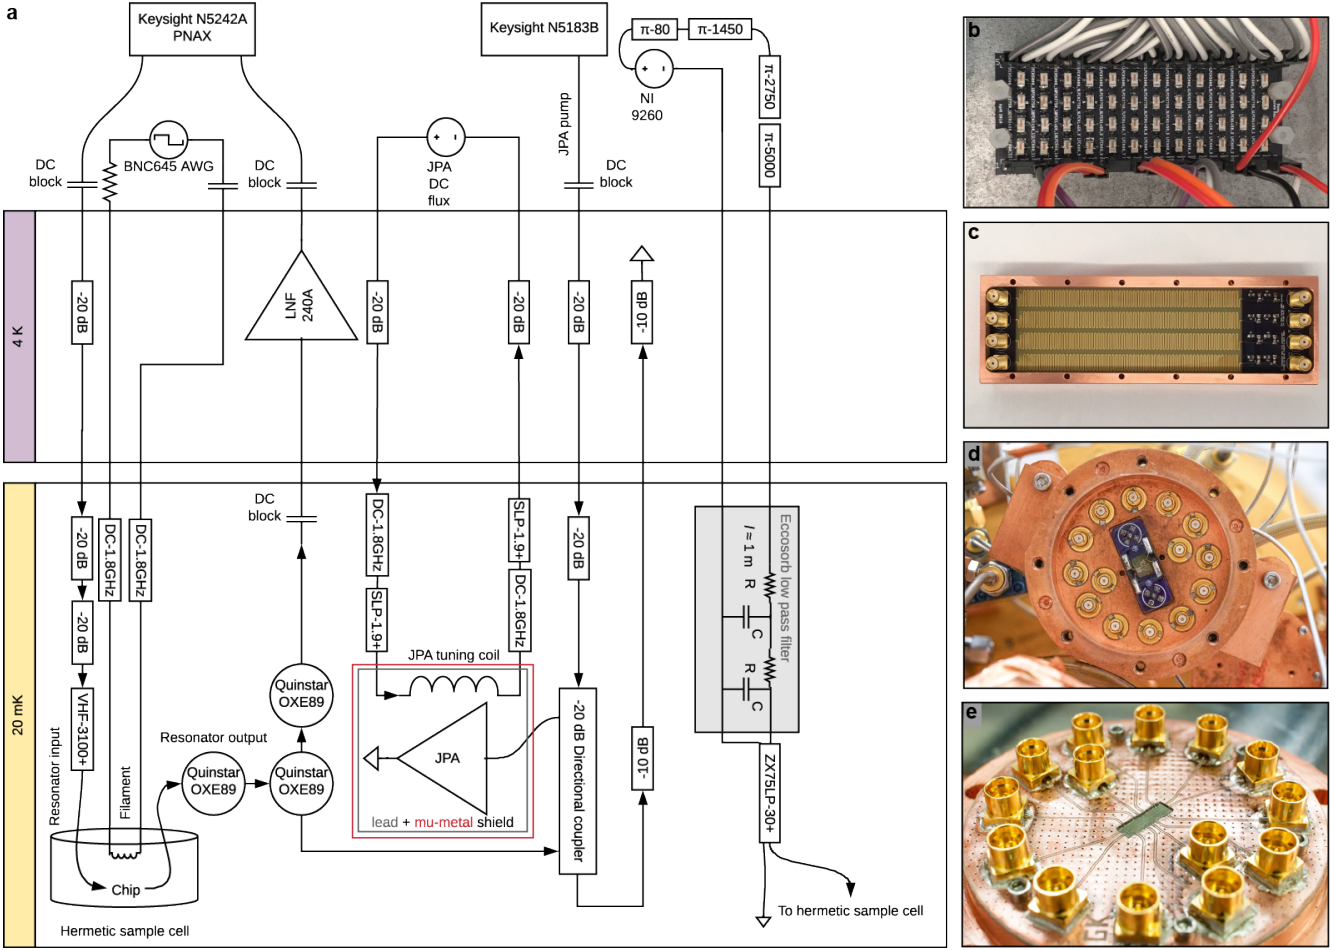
a

Keysight N5242A PNAX

Keysight N5183B

π-80

π-1450

NI 9260

π-2750

π-5000

JPA pump

DC block

BNC645 AWG

DC block

JPA DC flux

DC block

4 K

-20 dB

LNF 240A

-20 dB

-20 dB

-20 dB

-10 dB

20 mK

DC block

-20 dB

DC-1.8GHz

DC-1.8GHz

DC-1.8GHz

SLP-1.9+

SLP-1.9+

DC-1.8GHz

-20 dB

-20 dB

Eccosorb low pass filter

$l = 1$ m

R

C

R

C

JPA tuning coil

Quinstar OXE89

Resonator output

Quinstar OXE89

Quinstar OXE89

VHF-3100+

Resonator input

Filament

JPA

lead + mu-metal shield

-20 dB Directional coupler

-10 dB

ZX75LP-30+

Chip

Hermetic sample cell

To hermetic sample cell

b

c

d

e